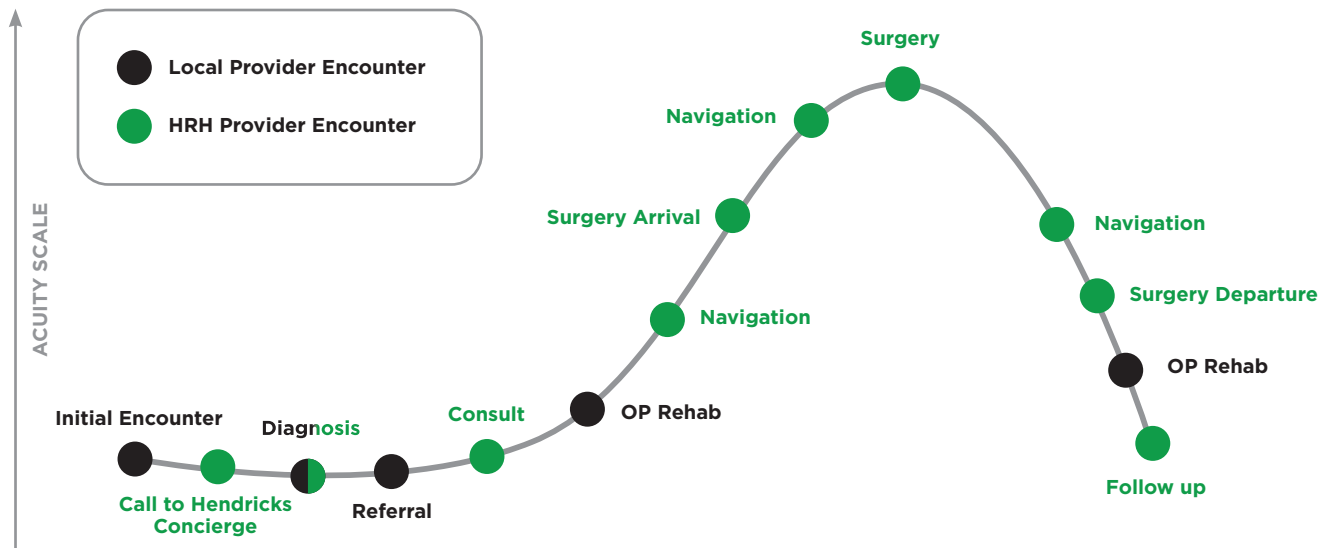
Local Provider Encounter

HRH Provider Encounter

ACUITY SCALE

Surgery

Navigation

Surgery Arrival

Navigation

Navigation

Surgery Departure

OP Rehab

OP Rehab

Consult

Initial Encounter

Diagnosis

Call to Hendricks Concierge

Referral

Follow up